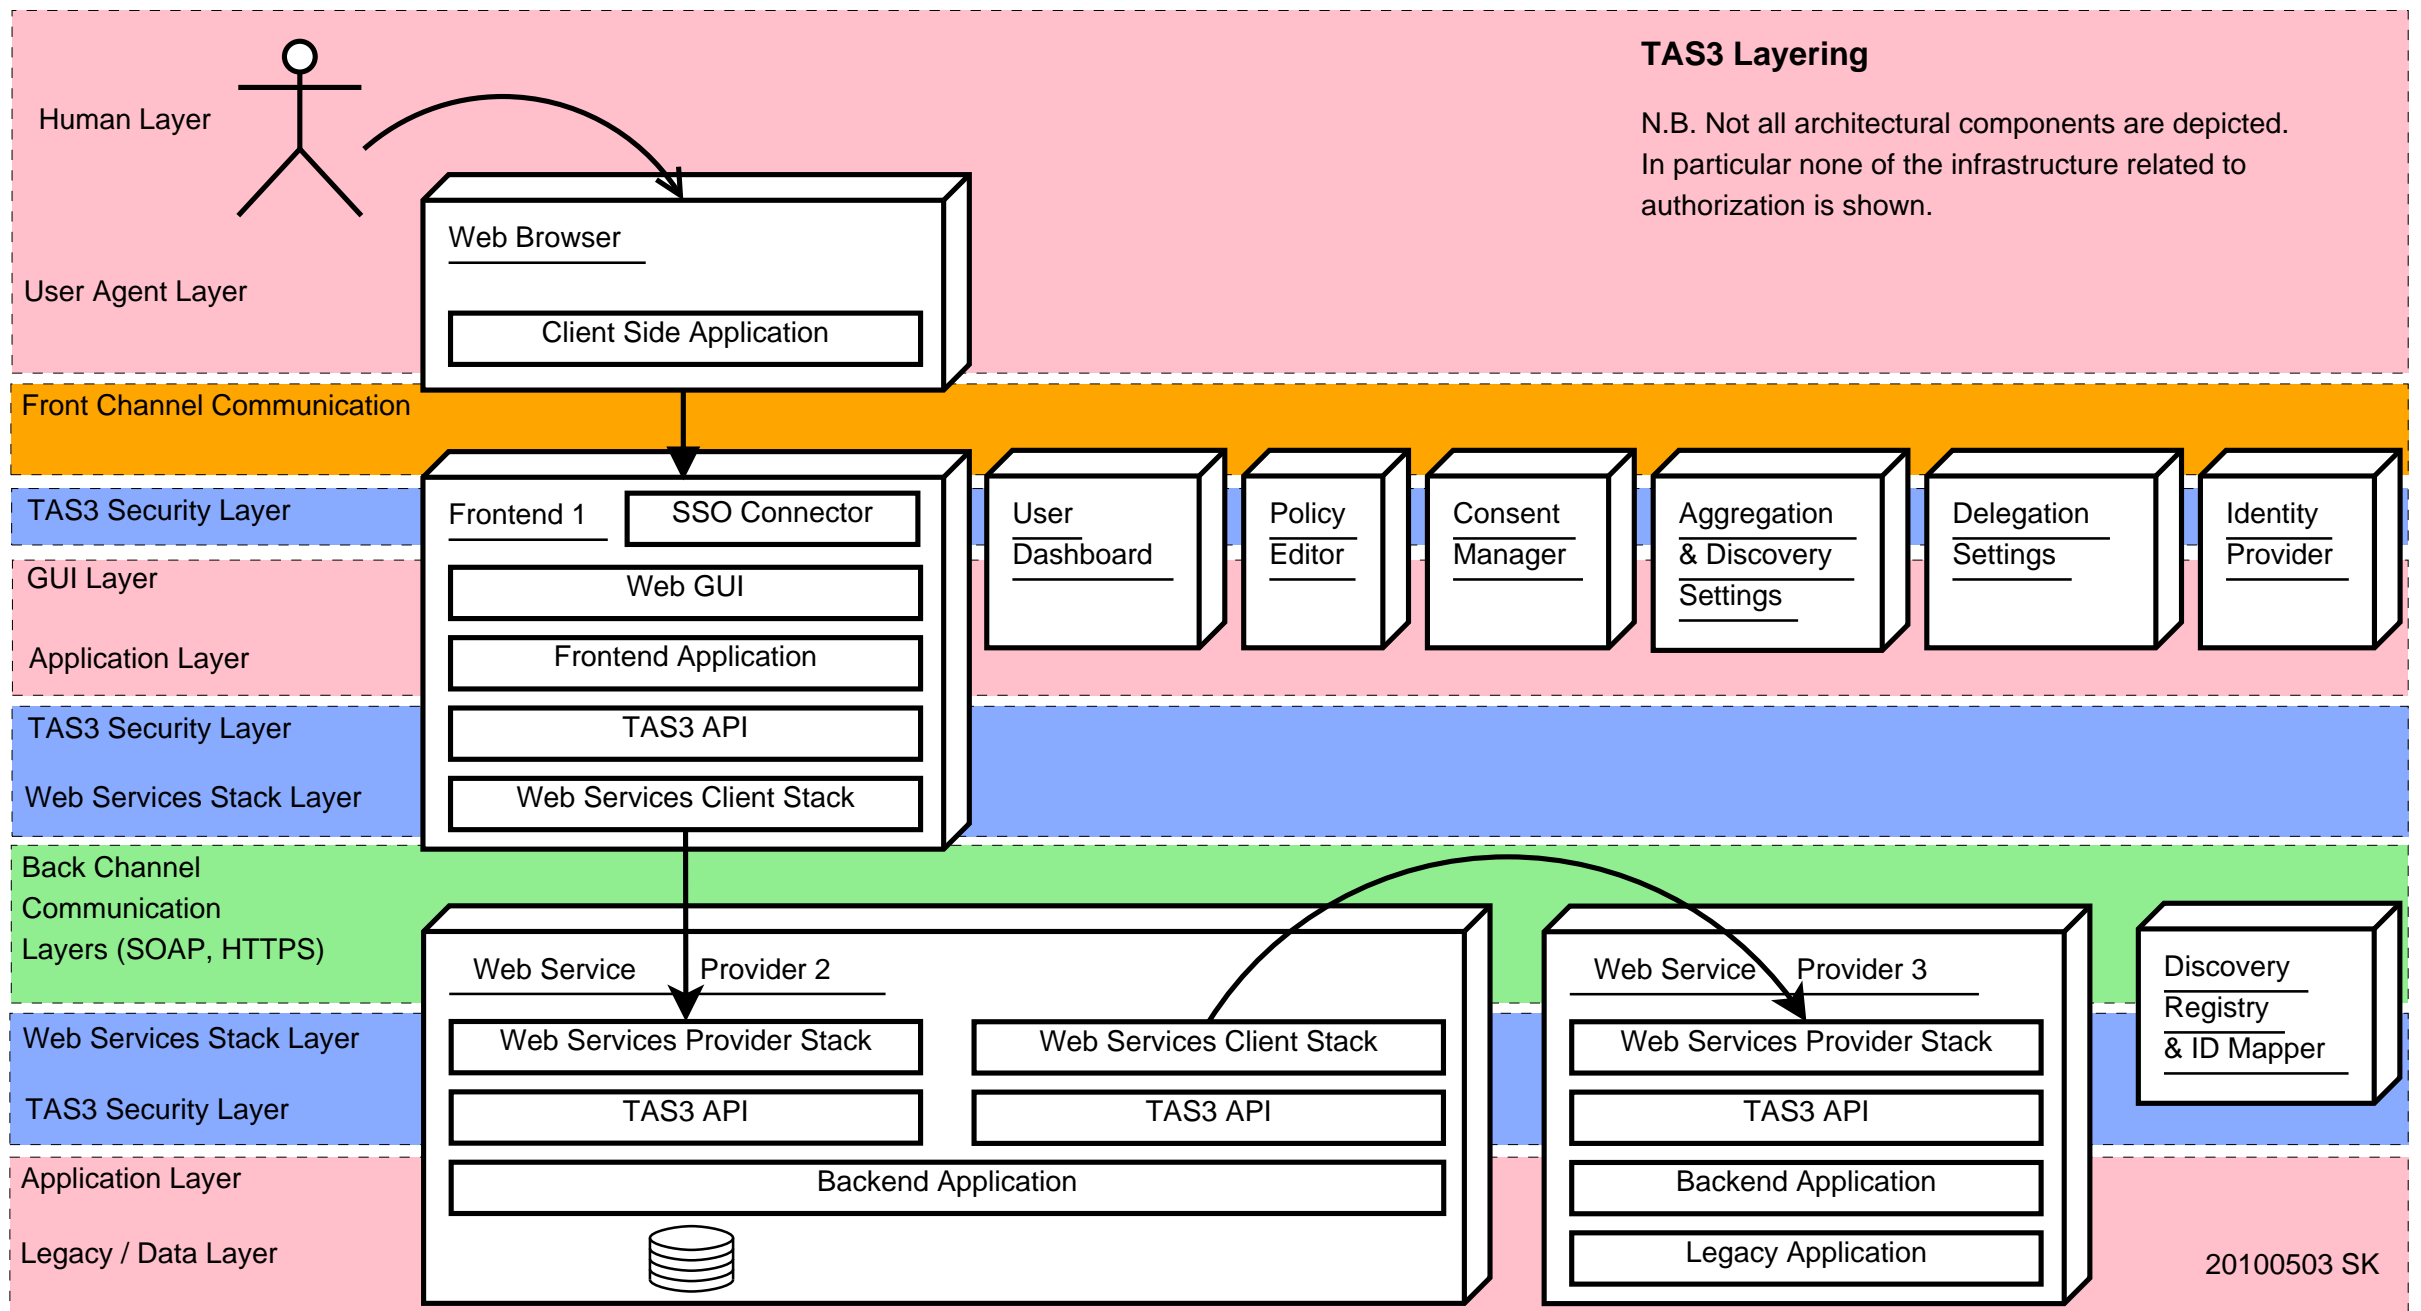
TAS3 Layering

N.B. Not all architectural components are depicted. In particular none of the infrastructure related to authorization is shown.

Human Layer

User Agent Layer

Web Browser

Client Side Application

Front Channel Communication

TAS3 Security Layer

GUI Layer

Application Layer

Frontend 1

SSO Connector

Web GUI

Frontend Application

TAS3 API

Web Services Client Stack

User Dashboard

Policy Editor

Consent Manager

Aggregation & Discovery Settings

Delegation Settings

Identity Provider

TAS3 Security Layer

Web Services Stack Layer

Back Channel Communication Layers (SOAP, HTTPS)

Web Services Stack Layer

TAS3 Security Layer

Application Layer

Legacy / Data Layer

Web Service Provider 2

Web Services Provider Stack

Web Services Client Stack

TAS3 API

TAS3 API

Backend Application

Web Service Provider 3

Web Services Provider Stack

TAS3 API

Backend Application

Legacy Application

Discovery Registry & ID Mapper

20100503 SK